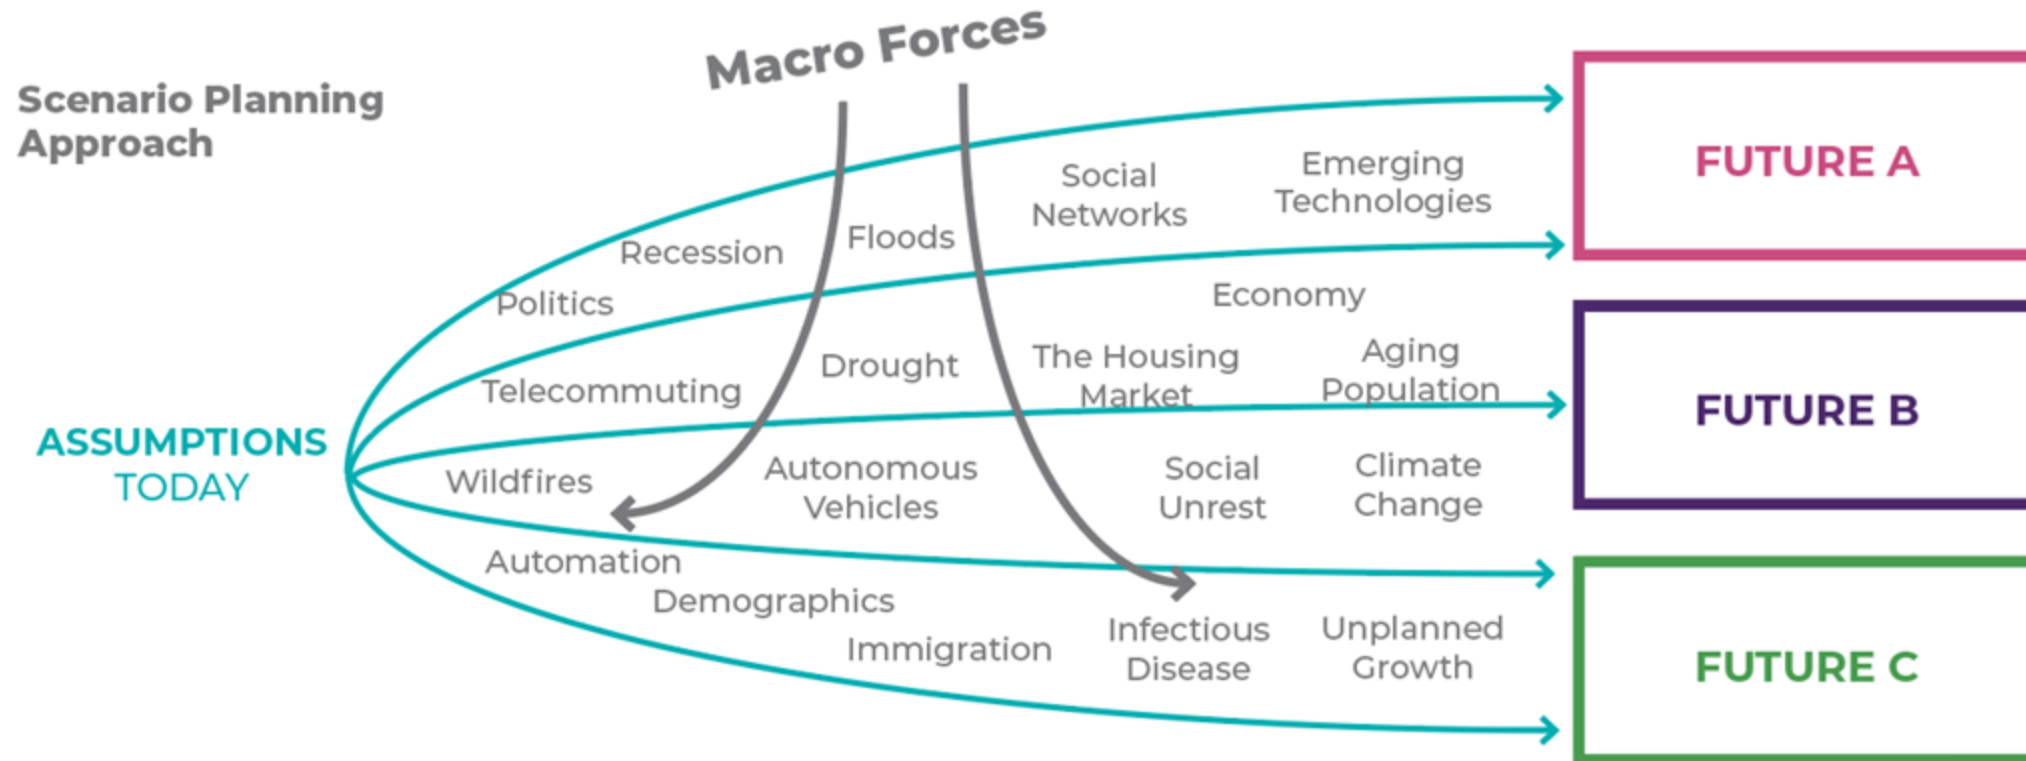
Scenario Planning Approach

Macro Forces

ASSUMPTIONS TODAY

Recession

Floods

Social Networks

Emerging Technologies

FUTURE A

Politics

Economy

Telecommuting

Drought

The Housing Market

Aging Population

FUTURE B

Wildfires

Autonomous Vehicles

Social Unrest

Climate Change

Automation

Demographics

Immigration

Infectious Disease

Unplanned Growth

FUTURE C